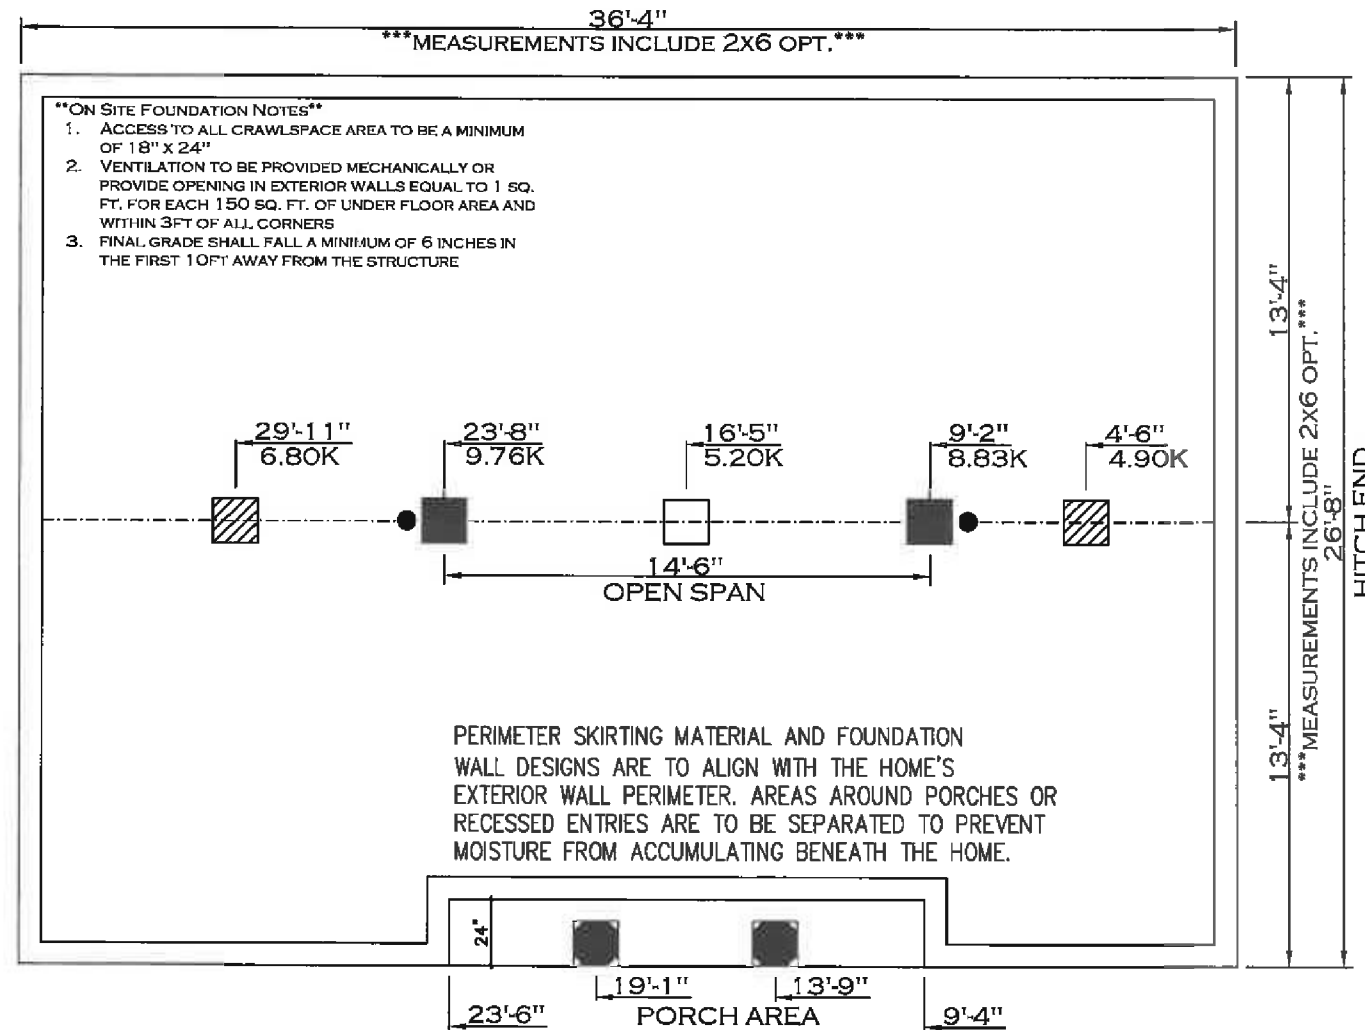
36'-4"
***MEASUREMENTS INCLUDE 2X6 OPT.***

**ON SITE FOUNDATION NOTES**
1. ACCESS TO ALL CRAWLSPACE AREA TO BE A MINIMUM OF 18" X 24"
2. VENTILATION TO BE PROVIDED MECHANICALLY OR PROVIDE OPENING IN EXTERIOR WALLS EQUAL TO 1 SQ. FT. FOR EACH 150 SQ. FT. OF UNDER FLOOR AREA AND WITHIN 3FT OF ALL CORNERS
3. FINAL GRADE SHALL FALL A MINIMUM OF 6 INCHES IN THE FIRST 10FT AWAY FROM THE STRUCTURE

29'-11"
6.80K

23'-8"
9.76K

16'-5"
5.20K

9'-2"
8.83K

4'-6"
4.90K

14'-6"
OPEN SPAN

PERIMETER SKIRTING MATERIAL AND FOUNDATION WALL DESIGNS ARE TO ALIGN WITH THE HOME'S EXTERIOR WALL PERIMETER. AREAS AROUND PORCHES OR RECESSED ENTRIES ARE TO BE SEPARATED TO PREVENT MOISTURE FROM ACCUMULATING BENEATH THE HOME.

24"

19'-1"
13'-9"

23'-6"
PORCH AREA
9'-4"

13'-4"
13'-4"
***MEASUREMENTS INCLUDE 2X6 OPT.***
26'-8"
HITCH END